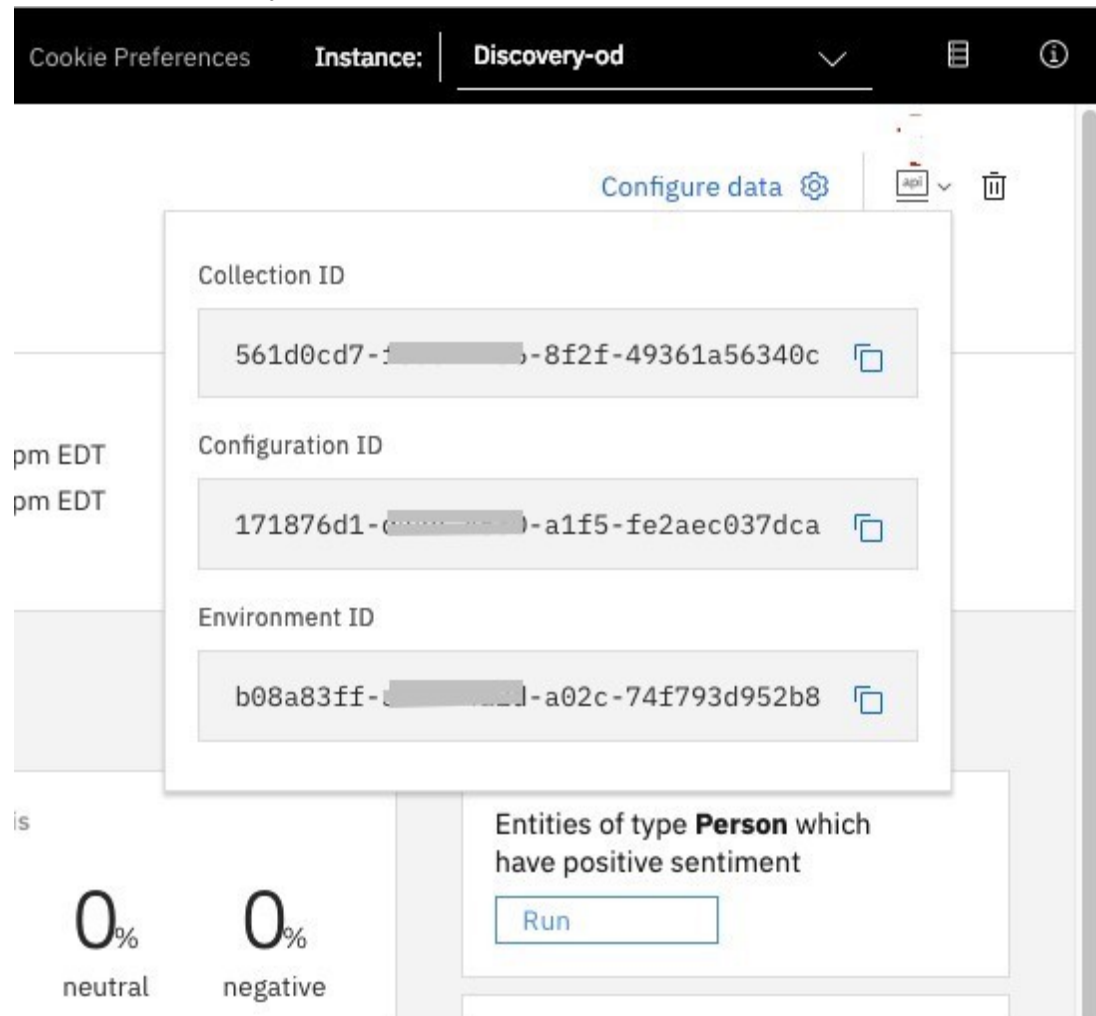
Cookie Preferences Instance: Discovery-od

Configure data

api

Collection ID

561d0cd7-f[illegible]-8f2f-49361a56340c

pm EDT
pm EDT

Configuration ID

171876d1-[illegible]-a1f5-fe2aec037dca

Environment ID

b08a83ff-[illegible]d-a02c-74f793d952b8

is

Entities of type **Person** which have positive sentiment

Run

0%
neutral

0%
negative